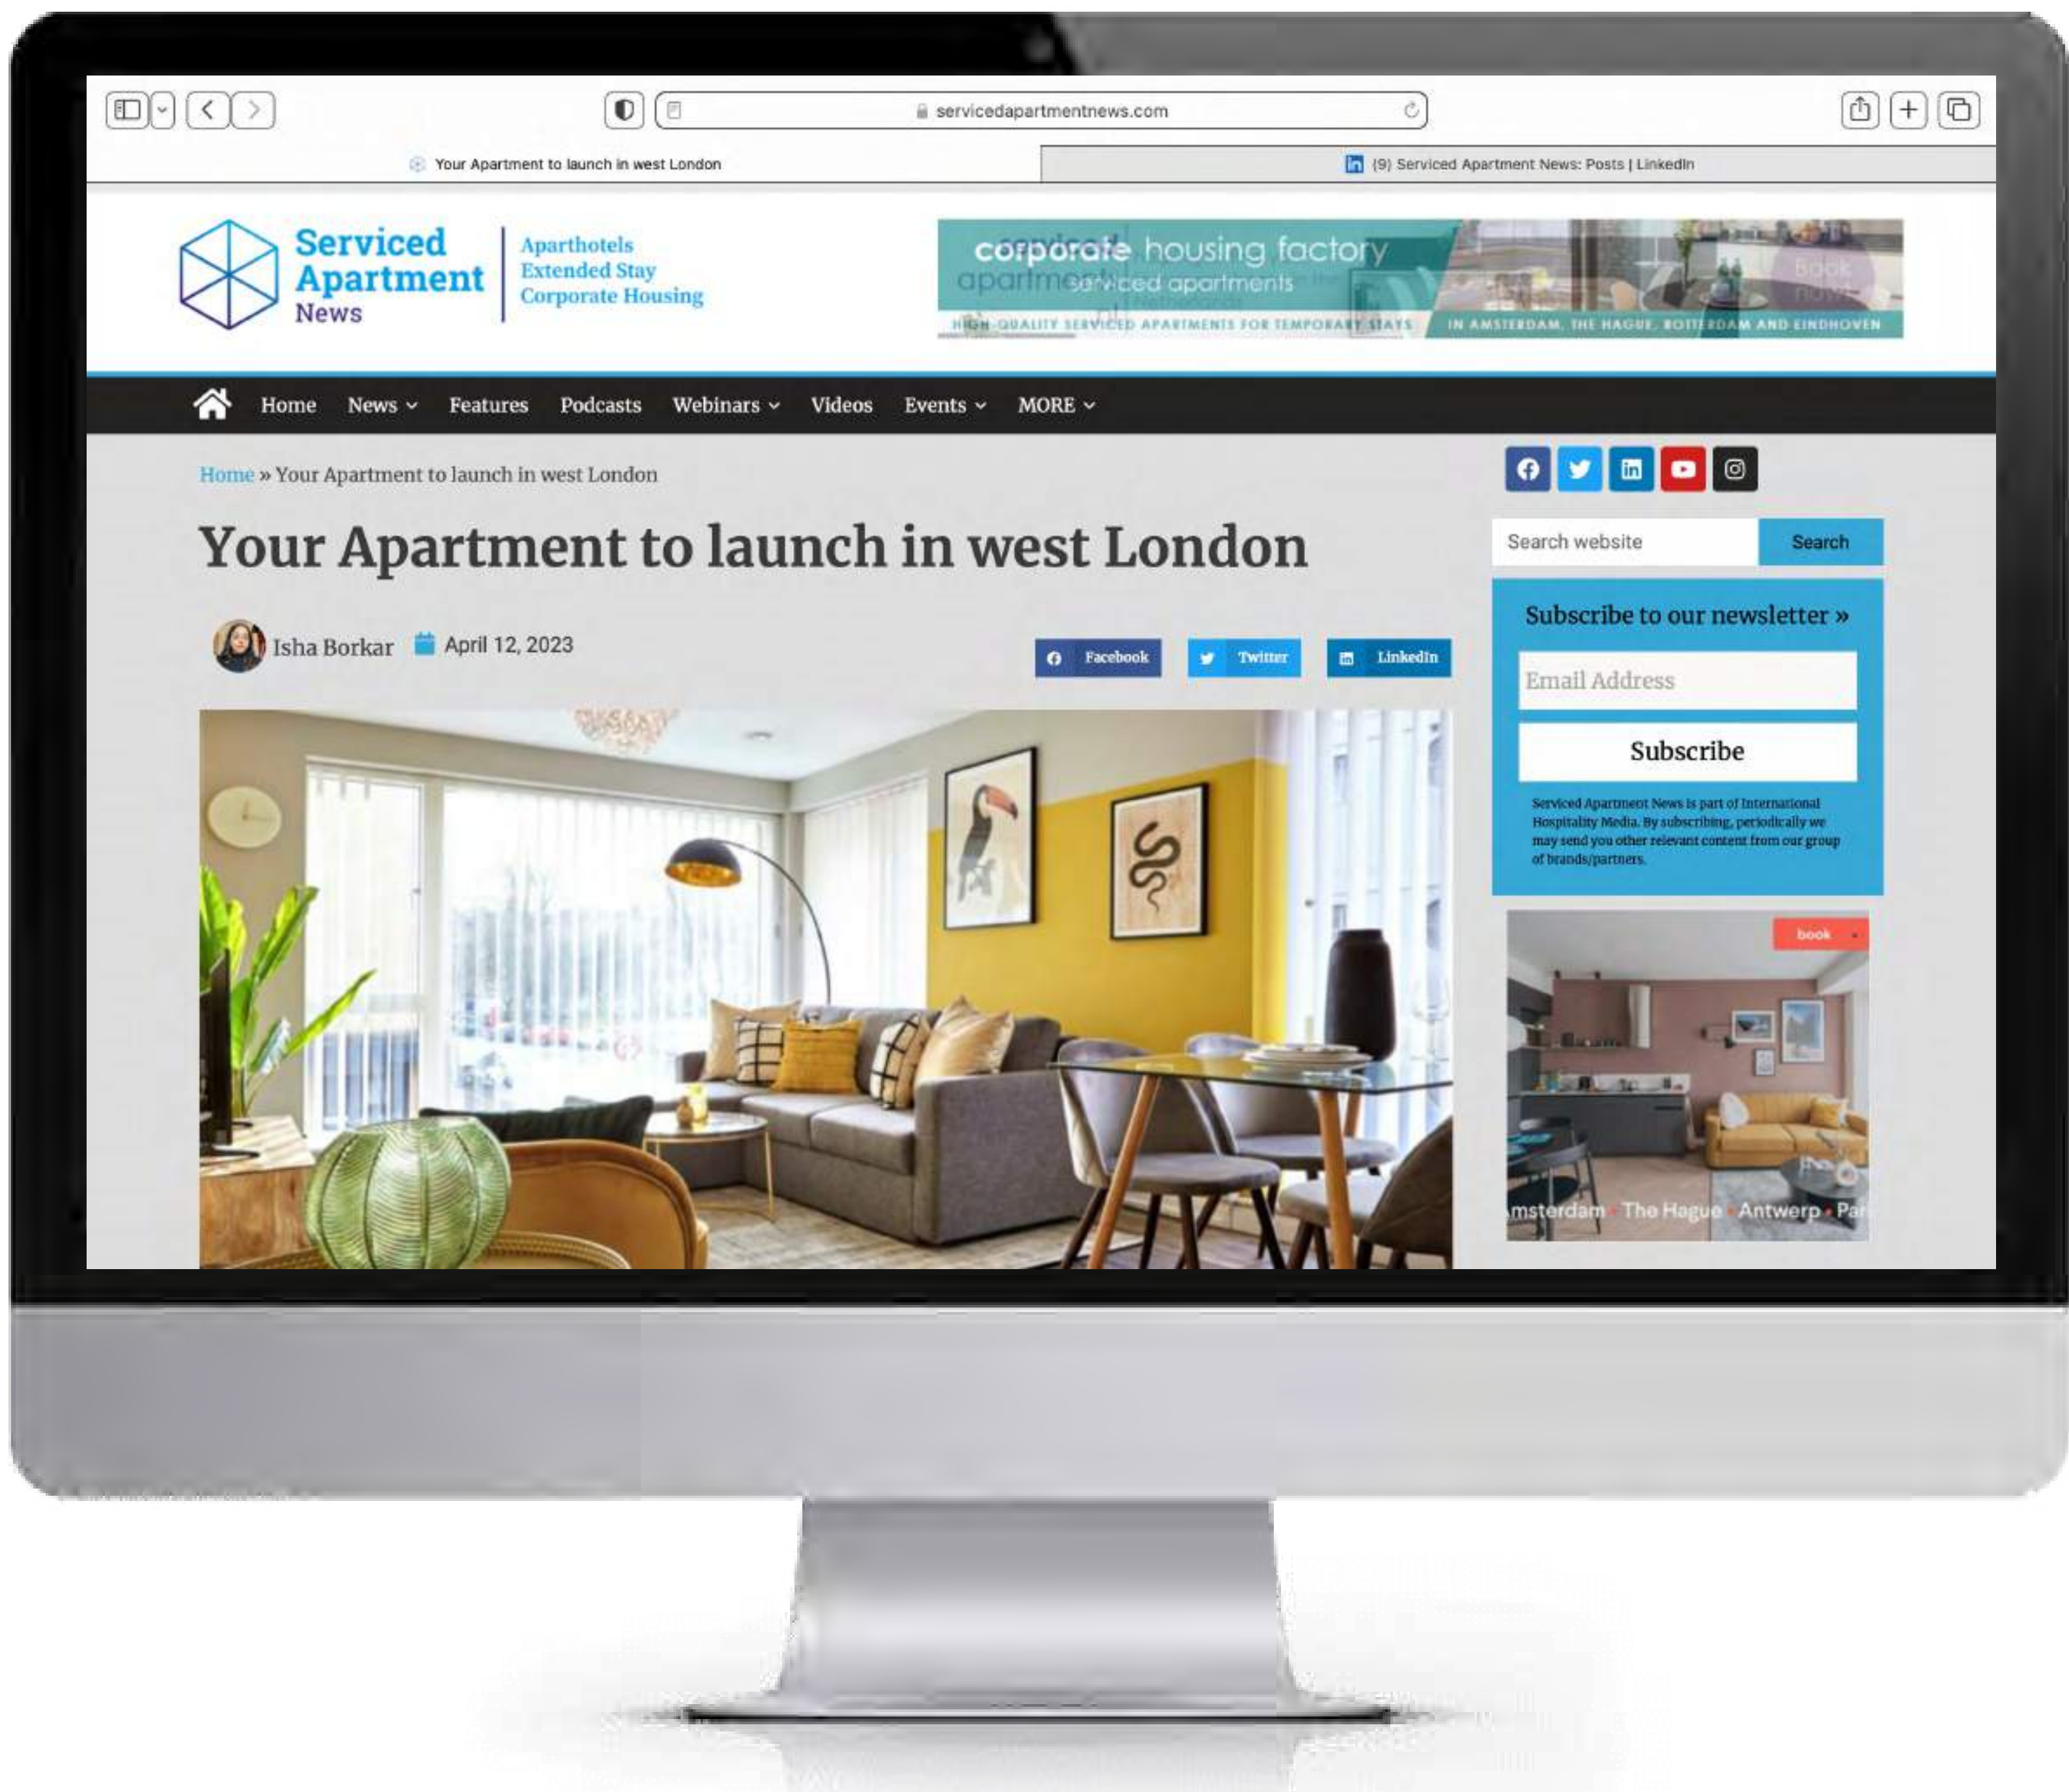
servicedapartmentnews.com

Your Apartment to launch in west London

(9) Serviced Apartment News: Posts | LinkedIn

Serviced Apartment News

Aparthotels
Extended Stay
Corporate Housing

corporate housing factory
serviced apartments
HIGH QUALITY SERVICED APARTMENTS FOR TEMPORARY STAYS
IN AMSTERDAM, THE HAGUE, ROTTERDAM AND EINDHOVEN

Home News Features Podcasts Webinars Videos Events MORE

Home » Your Apartment to launch in west London

Your Apartment to launch in west London

Isha Borkar April 12, 2023

Facebook Twitter LinkedIn

Search website Search

Subscribe to our newsletter »

Email Address

Subscribe

Serviced Apartment News is part of International Hospitality Media. By subscribing, periodically we may send you other relevant content from our group of brands/partners.

book

msterdam · The Hague · Antwerp · Pa